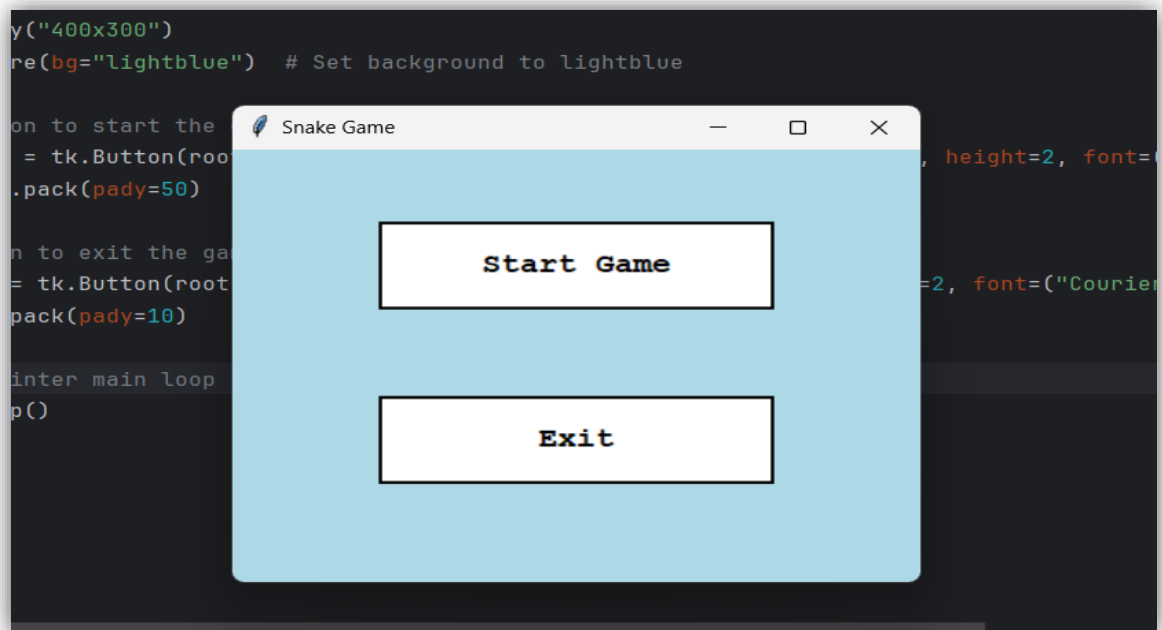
y("400x300")
re(bg="lightblue")  # Set background to lightblue

on to start the
 = tk.Button(root                                                    , height=2, font=(
.pack(pady=50)

n to exit the ga
= tk.Button(root                                                    =2, font=("Courier
pack(pady=10)

inter main loop
p()

Snake Game

Start Game

Exit